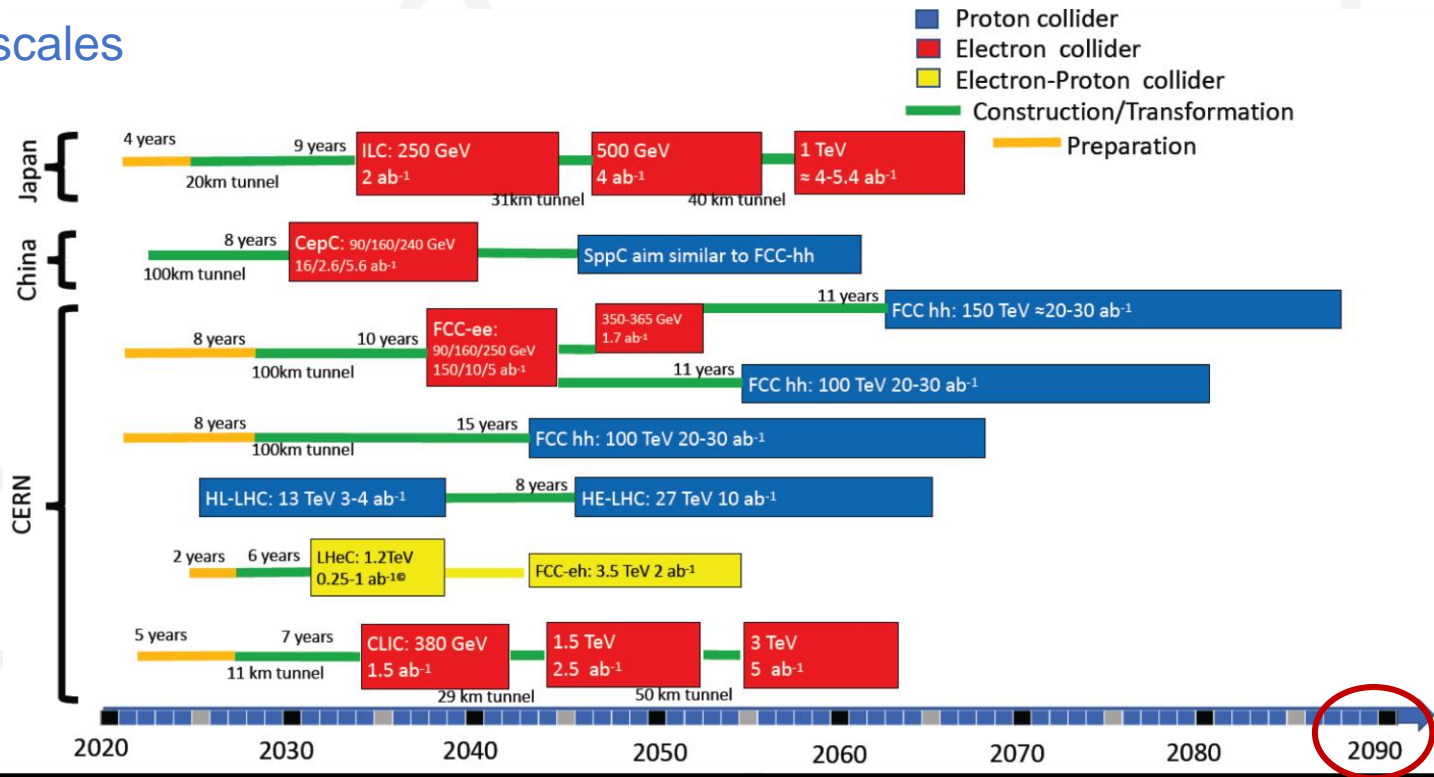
scales

Proton collider
Electron collider
Electron-Proton collider
Construction/Transformation
Preparation

Japan
4 years
9 years
20km tunnel
ILC: 250 GeV
2 ab$^{-1}$
31km tunnel
500 GeV
4 ab$^{-1}$
40 km tunnel
1 TeV
≈ 4-5.4 ab$^{-1}$

China
8 years
100km tunnel
CepC: 90/160/240 GeV
16/2.6/5.6 ab$^{-1}$
SppC aim similar to FCC-hh

CERN
8 years
10 years
100km tunnel
FCC-ee:
90/160/250 GeV
150/10/5 ab$^{-1}$
350-365 GeV
1.7 ab$^{-1}$
11 years
FCC hh: 150 TeV ≈20-30 ab$^{-1}$
11 years
FCC hh: 100 TeV 20-30 ab$^{-1}$

8 years
15 years
100km tunnel
FCC hh: 100 TeV 20-30 ab$^{-1}$

HL-LHC: 13 TeV 3-4 ab$^{-1}$
8 years
HE-LHC: 27 TeV 10 ab$^{-1}$

2 years
6 years
LHeC: 1.2TeV
0.25-1 ab$^{-1}$©
FCC-eh: 3.5 TeV 2 ab$^{-1}$

5 years
7 years
11 km tunnel
CLIC: 380 GeV
1.5 ab$^{-1}$
29 km tunnel
1.5 TeV
2.5 ab$^{-1}$
50 km tunnel
3 TeV
5 ab$^{-1}$

2020
2030
2040
2050
2060
2070
2080
2090